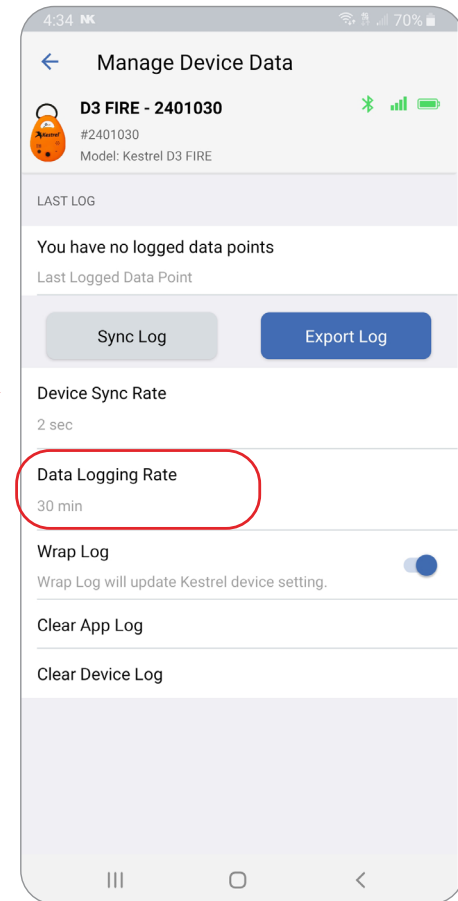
4:34 NK 70%

Manage Device Data

D3 FIRE - 2401030
#2401030
Model: Kestrel D3 FIRE

LAST LOG

You have no logged data points
Last Logged Data Point

Sync Log
Export Log

Device Sync Rate
2 sec

Data Logging Rate
30 min

Wrap Log
Wrap Log will update Kestrel device setting.

Clear App Log

Clear Device Log